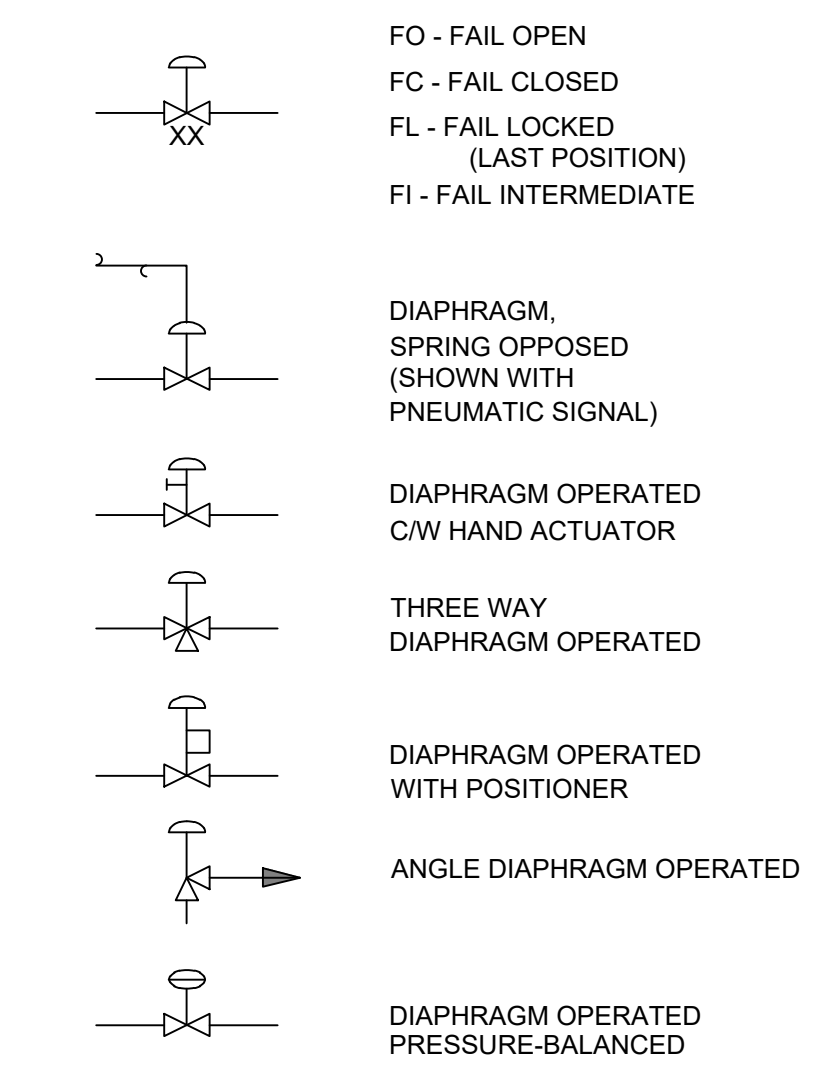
XX

FO - FAIL OPEN
FC - FAIL CLOSED
FL - FAIL LOCKED (LAST POSITION)
FI - FAIL INTERMEDIATE

DIAPHRAGM, SPRING OPPOSED (SHOWN WITH PNEUMATIC SIGNAL)

DIAPHRAGM OPERATED C/W HAND ACTUATOR

THREE WAY DIAPHRAGM OPERATED

DIAPHRAGM OPERATED WITH POSITIONER

ANGLE DIAPHRAGM OPERATED

DIAPHRAGM OPERATED PRESSURE-BALANCED